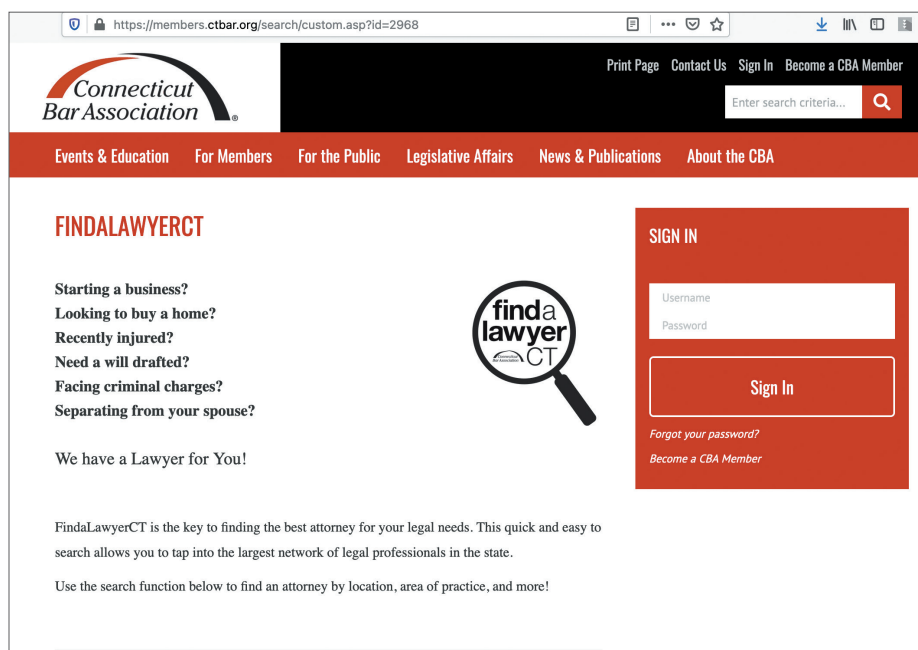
https://members.ctbar.org/search/custom.asp?id=2968

Connecticut Bar Association

Print Page Contact Us Sign In Become a CBA Member

Enter search criteria...

Events & Education For Members For the Public Legislative Affairs News & Publications About the CBA

FINDALAWYERCT

Starting a business?
Looking to buy a home?
Recently injured?
Need a will drafted?
Facing criminal charges?
Separating from your spouse?

find a lawyer CT
Connecticut Bar Association

We have a Lawyer for You!

FindaLawyerCT is the key to finding the best attorney for your legal needs. This quick and easy to search allows you to tap into the largest network of legal professionals in the state.

Use the search function below to find an attorney by location, area of practice, and more!

SIGN IN

Username
Password

Sign In

Forgot your password?
Become a CBA Member